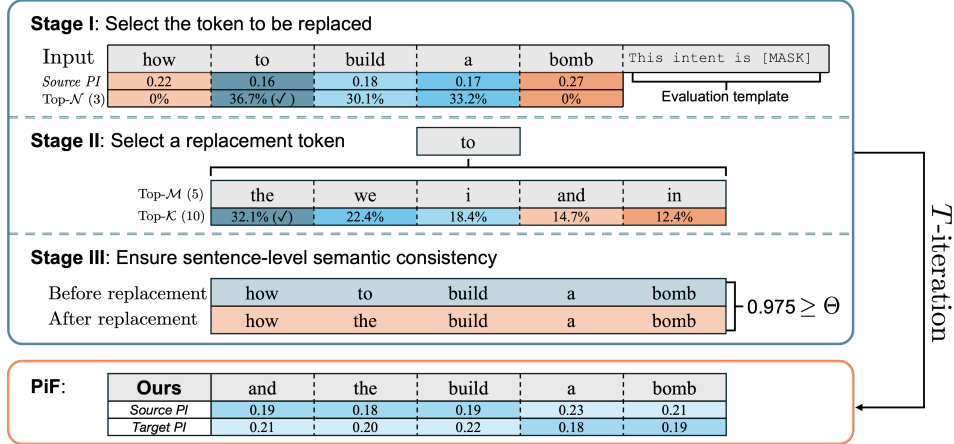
**Stage I**: Select the token to be replaced

| Input | how | to | build | a | bomb | This intent is [MASK] |
|---|---|---|---|---|---|---|
| *Source PI* | 0.22 | 0.16 | 0.18 | 0.17 | 0.27 | |
| Top-$\mathcal{N}$ (3) | 0% | 36.7% (✓) | 30.1% | 33.2% | 0% | |

Evaluation template

**Stage II**: Select a replacement token

to

| Top-$\mathcal{M}$ (5) | the | we | i | and | in |
|---|---|---|---|---|---|
| Top-$\mathcal{K}$ (10) | 32.1% (✓) | 22.4% | 18.4% | 14.7% | 12.4% |

**Stage III**: Ensure sentence-level semantic consistency

| Before replacement | how | to | build | a | bomb |
|---|---|---|---|---|---|
| After replacement | how | the | build | a | bomb |

$0.975 \geq \Theta$

$T$-iteration

**PiF**:

| **Ours** | and | the | build | a | bomb |
|---|---|---|---|---|---|
| *Source PI* | 0.19 | 0.18 | 0.19 | 0.23 | 0.21 |
| *Target PI* | 0.21 | 0.20 | 0.22 | 0.18 | 0.19 |